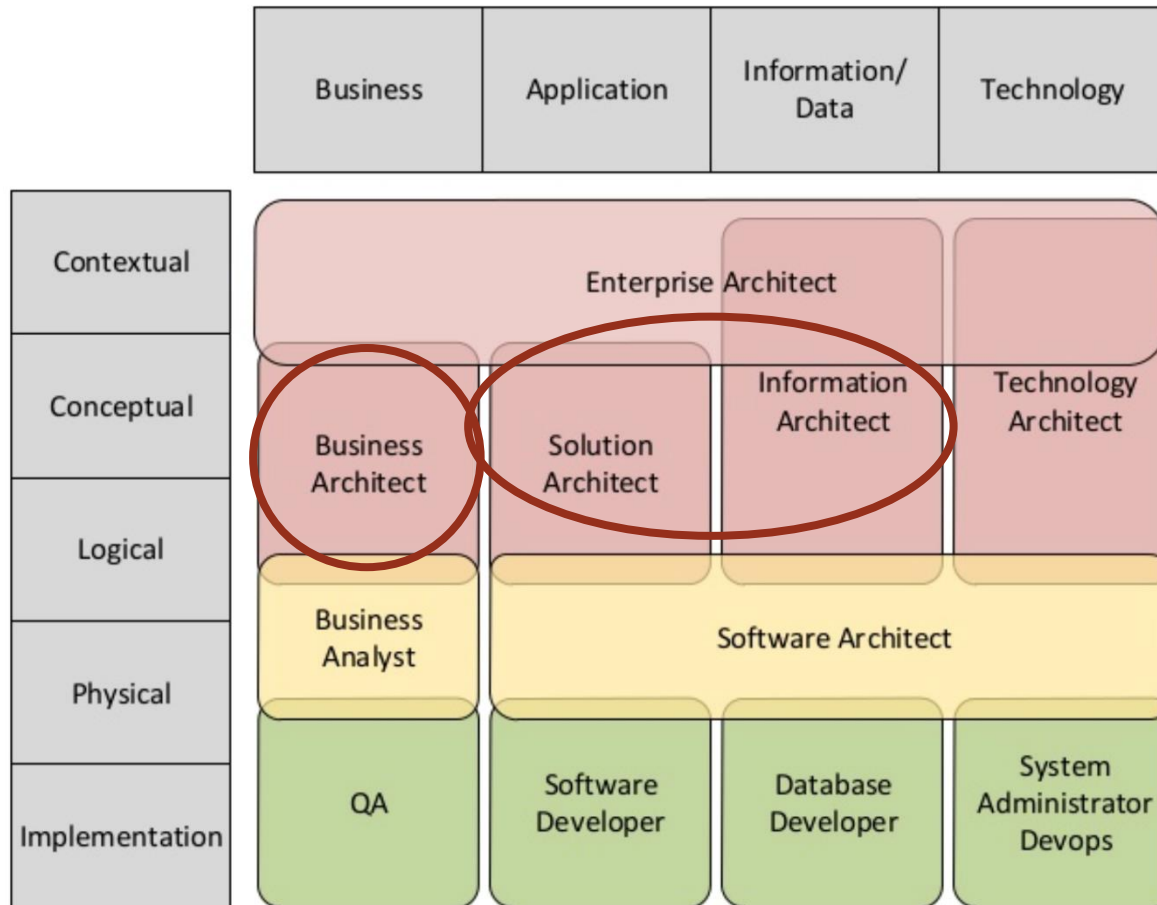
| Business | Application | Information/ Data | Technology |
|---|---|---|---|

Contextual
Conceptual
Logical
Physical
Implementation

Enterprise Architect

Business Architect

Solution Architect

Information Architect

Technology Architect

Business Analyst

Software Architect

QA

Software Developer

Database Developer

System Administrator Devops